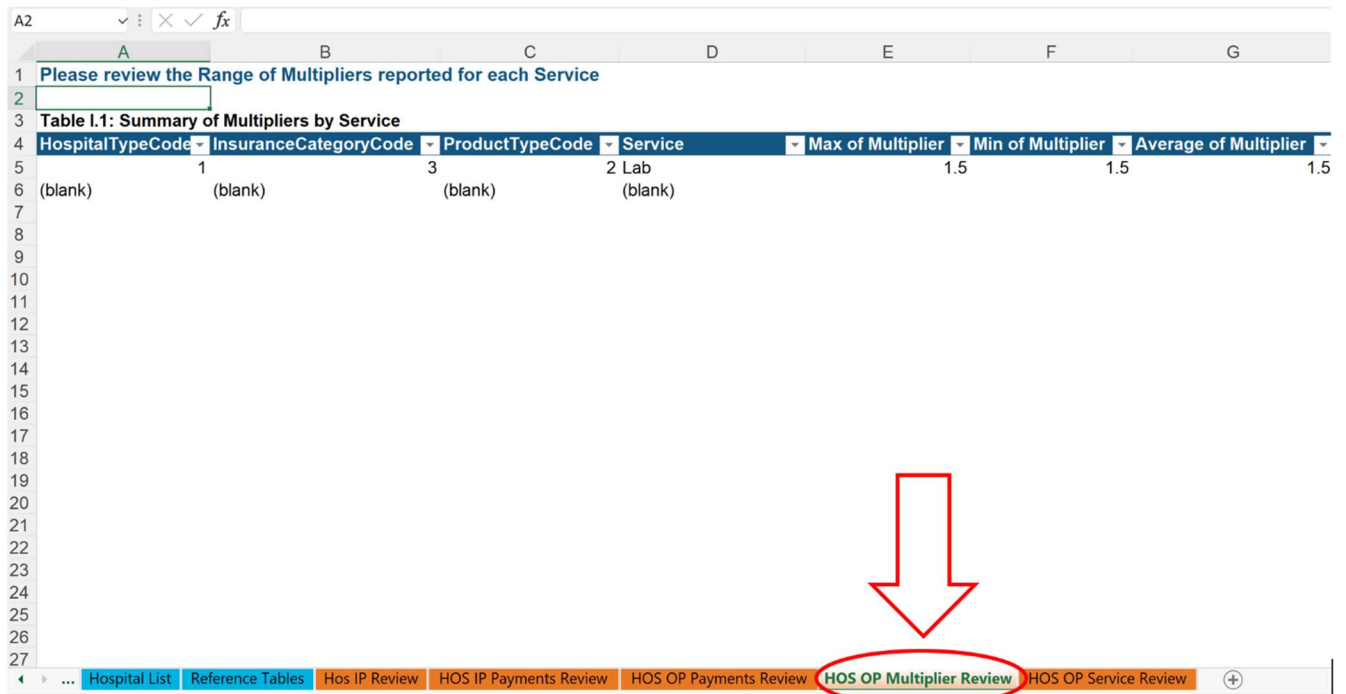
A2 | $fx$

| | A | B | C | D | E | F | G |
|---|---|---|---|---|---|---|---|
| 1 | Please review the Range of Multipliers reported for each Service | | | | | | |
| 2 | | | | | | | |
| 3 | Table I.1: Summary of Multipliers by Service | | | | | | |
| 4 | HospitalTypeCode | InsuranceCategoryCode | ProductTypeCode | Service | Max of Multiplier | Min of Multiplier | Average of Multiplier |
| 5 | 1 | 3 | 2 | Lab | 1.5 | 1.5 | 1.5 |
| 6 | (blank) | (blank) | (blank) | (blank) | | | |
| 7 | | | | | | | |
| 8 | | | | | | | |
| 9 | | | | | | | |
| 10 | | | | | | | |
| 11 | | | | | | | |
| 12 | | | | | | | |
| 13 | | | | | | | |
| 14 | | | | | | | |
| 15 | | | | | | | |
| 16 | | | | | | | |
| 17 | | | | | | | |
| 18 | | | | | | | |
| 19 | | | | | | | |
| 20 | | | | | | | |
| 21 | | | | | | | |
| 22 | | | | | | | |
| 23 | | | | | | | |
| 24 | | | | | | | |
| 25 | | | | | | | |
| 26 | | | | | | | |
| 27 | | | | | | | |

... Hospital List | Reference Tables | Hos IP Review | HOS IP Payments Review | HOS OP Payments Review | HOS OP Multiplier Review | HOS OP Service Review